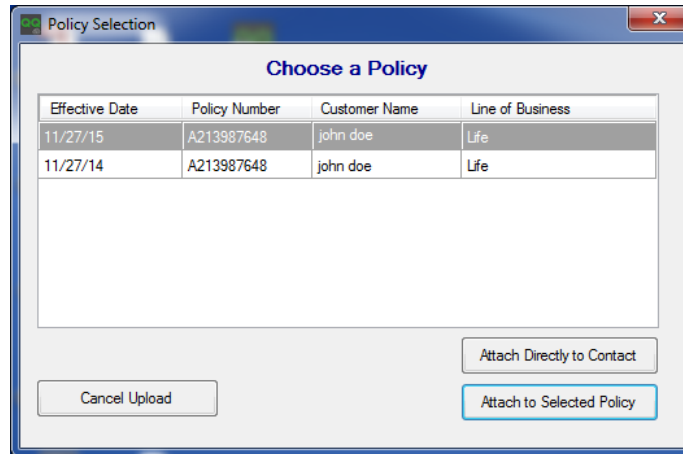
Policy Selection

Choose a Policy

| Effective Date | Policy Number | Customer Name | Line of Business |
|---|---|---|---|
| 11/27/15 | A213987648 | john doe | Life |
| 11/27/14 | A213987648 | john doe | Life |

Attach Directly to Contact

Cancel Upload

Attach to Selected Policy